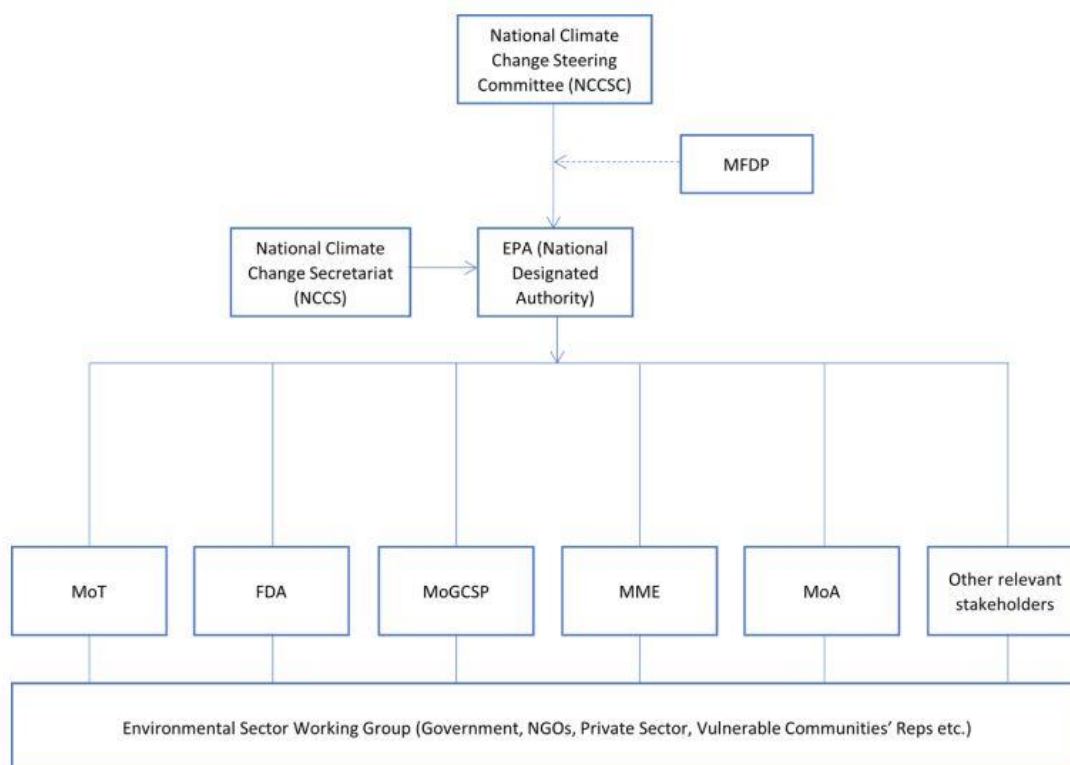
National Climate Change Steering Committee (NCCSC)

MFDP

National Climate Change Secretariat (NCCS)

EPA (National Designated Authority)

MoT

FDA

MoGCSP

MME

MoA

Other relevant stakeholders

Environmental Sector Working Group (Government, NGOs, Private Sector, Vulnerable Communities' Reps etc.)